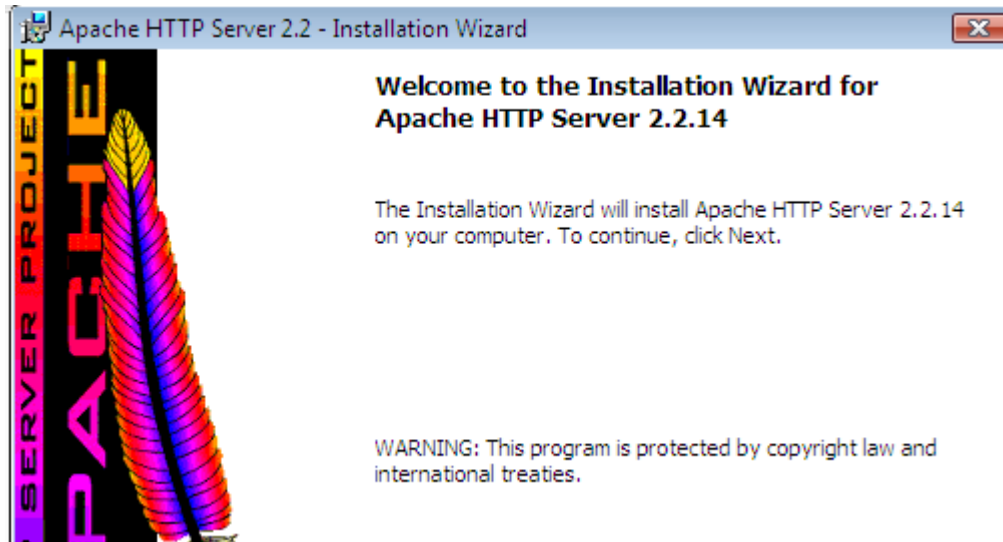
Apache HTTP Server 2.2 - Installation Wizard

SERVER PROJECT

APACHE

Welcome to the Installation Wizard for Apache HTTP Server 2.2.14

The Installation Wizard will install Apache HTTP Server 2.2.14 on your computer. To continue, click Next.

WARNING: This program is protected by copyright law and international treaties.